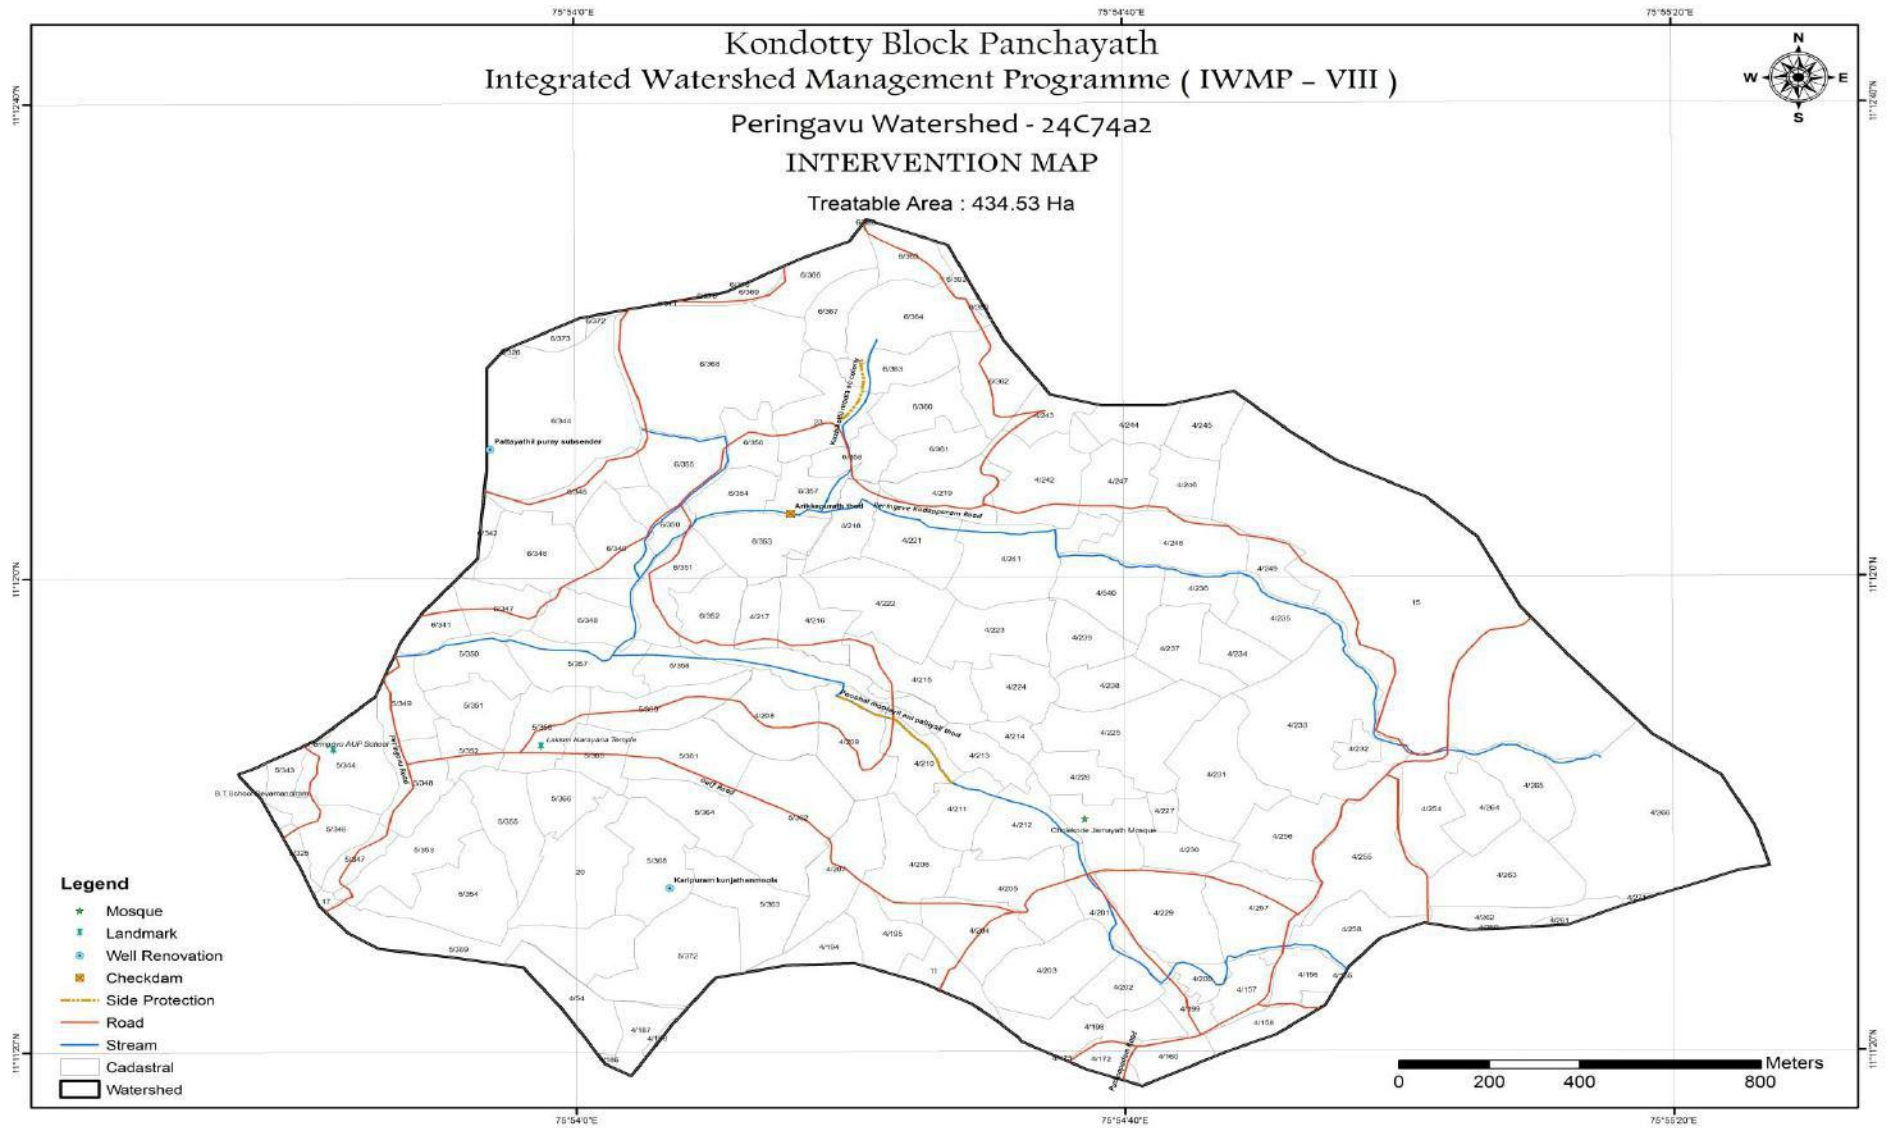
75°54'0"E
75°54'40"E
75°55'20"E

Kondotty Block Panchayath
Integrated Watershed Management Programme ( IWMP - VIII )

Peringavu Watershed - 24C74a2
INTERVENTION MAP

Treatable Area : 434.53 Ha

N
W
E
S

11°12'40"N
11°12'0"N
11°11'20"N

Pattayathil puray subsender
Arikkapurath thod
Peringavu Kodangatam Road
Lakshmi Narayana Temple
Poovathil madukkal and pallippal thod
Chalekode Jamayath Mosque
Karipuram kunjathenmoola
Peringavu AUP School
B.T School Devamadom

6/366
6/369
6/372
6/373
6/326
6/344
6/345
6/342
6/346
6/347
6/341
6/348
6/350
6/351
6/352
6/353
6/354
6/355
6/356
6/357
6/358
6/359
6/360
6/361
6/362
6/363
6/364
6/365
6/367
6/368
6/392
6/393
5/350
5/351
5/352
5/343
5/344
5/346
5/347
5/348
5/349
5/353
5/354
5/355
5/356
5/357
5/358
5/359
5/360
5/361
5/363
5/364
5/365
5/366
5/368
5/372
5/389
4/54
4/187
4/186
4/194
4/195
4/199
4/198
4/172
4/160
4/157
4/158
4/156
4/200
4/201
4/202
4/203
4/204
4/205
4/206
4/207
4/208
4/209
4/210
4/211
4/212
4/213
4/214
4/215
4/216
4/217
4/218
4/219
4/221
4/222
4/223
4/224
4/225
4/226
4/227
4/228
4/229
4/230
4/231
4/232
4/233
4/234
4/235
4/236
4/237
4/238
4/239
4/241
4/242
4/244
4/245
4/246
4/247
4/248
4/249
4/250
4/253
4/254
4/255
4/256
4/257
4/258
4/261
4/262
4/263
4/264
4/265
4/266
15
17
20
11

Legend
Mosque
Landmark
Well Renovation
Checkdam
Side Protection
Road
Stream
Cadastral
Watershed

0
200
400
800
Meters